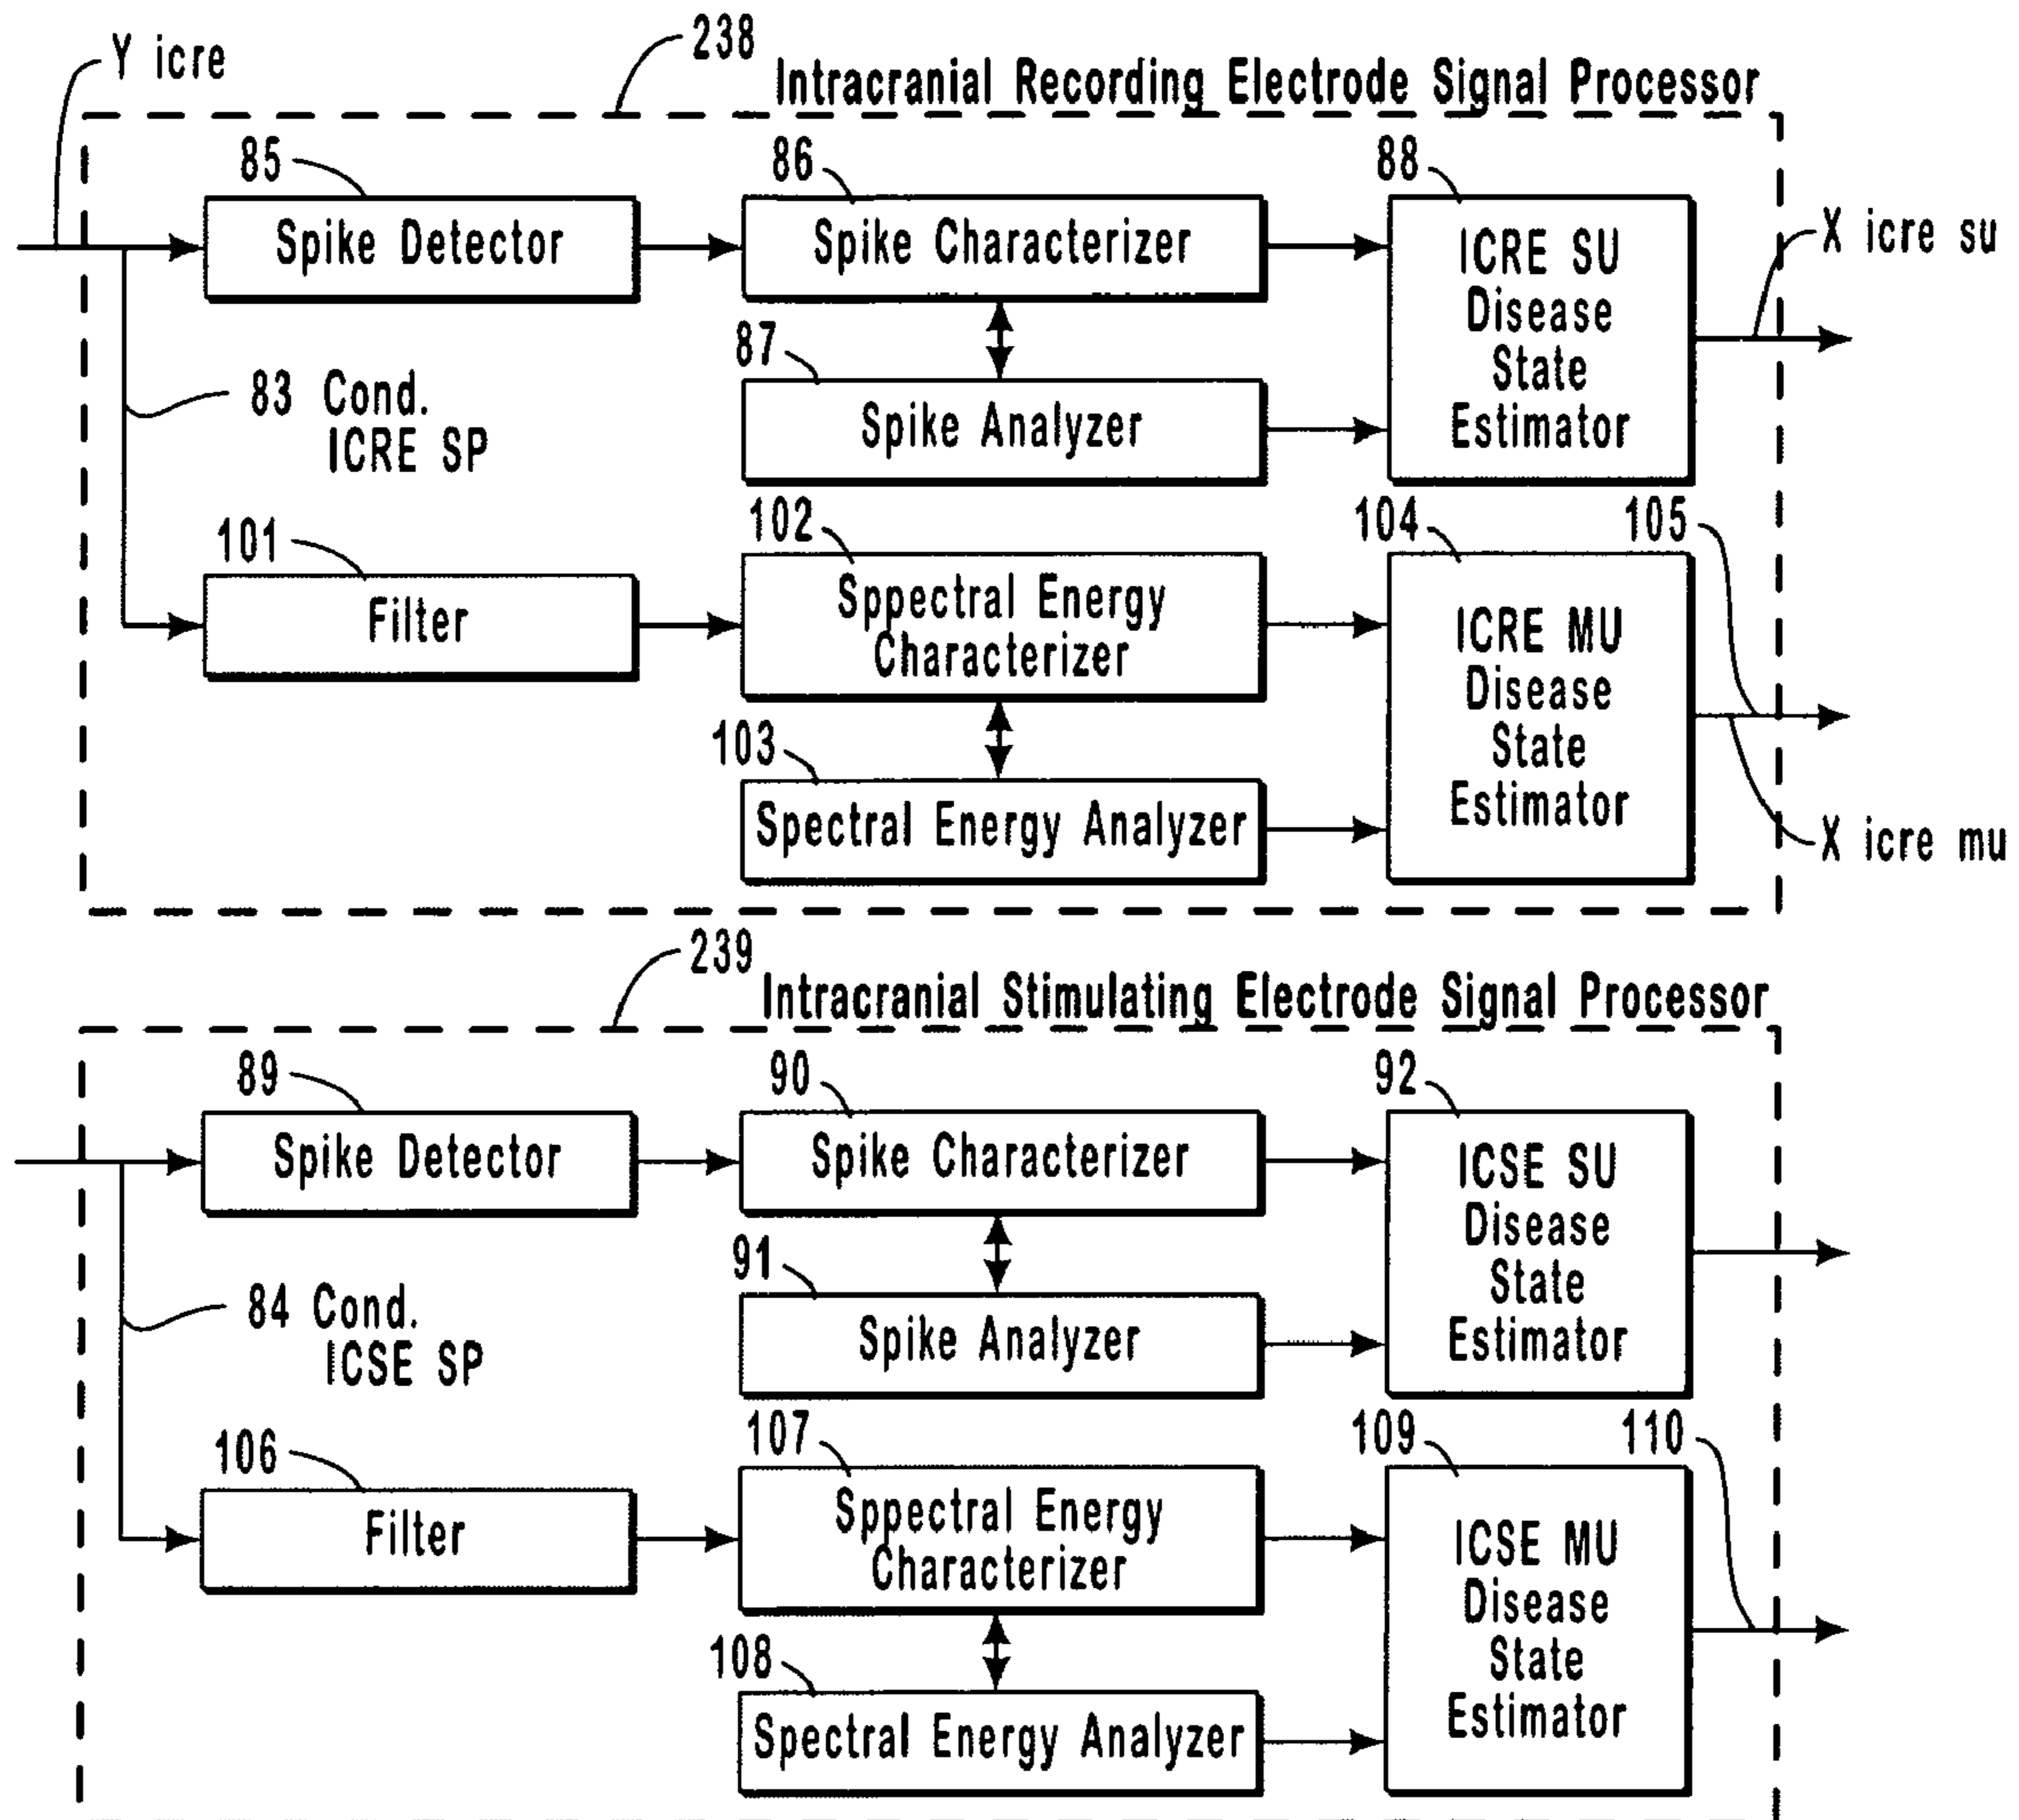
Y icre

238

Intracranial Recording Electrode Signal Processor

85

Spike Detector

86

Spike Characterizer

88

ICRE SU Disease State Estimator

X icre su

87

Spike Analyzer

83 Cond. ICRE SP

101

Filter

102

Sppectral Energy Characterizer

104

ICRE MU Disease State Estimator

105

103

Spectral Energy Analyzer

X icre mu

239

Intracranial Stimulating Electrode Signal Processor

89

Spike Detector

90

Spike Characterizer

92

ICSE SU Disease State Estimator

91

Spike Analyzer

84 Cond. ICSE SP

106

Filter

107

Sppectral Energy Characterizer

109

ICSE MU Disease State Estimator

110

108

Spectral Energy Analyzer